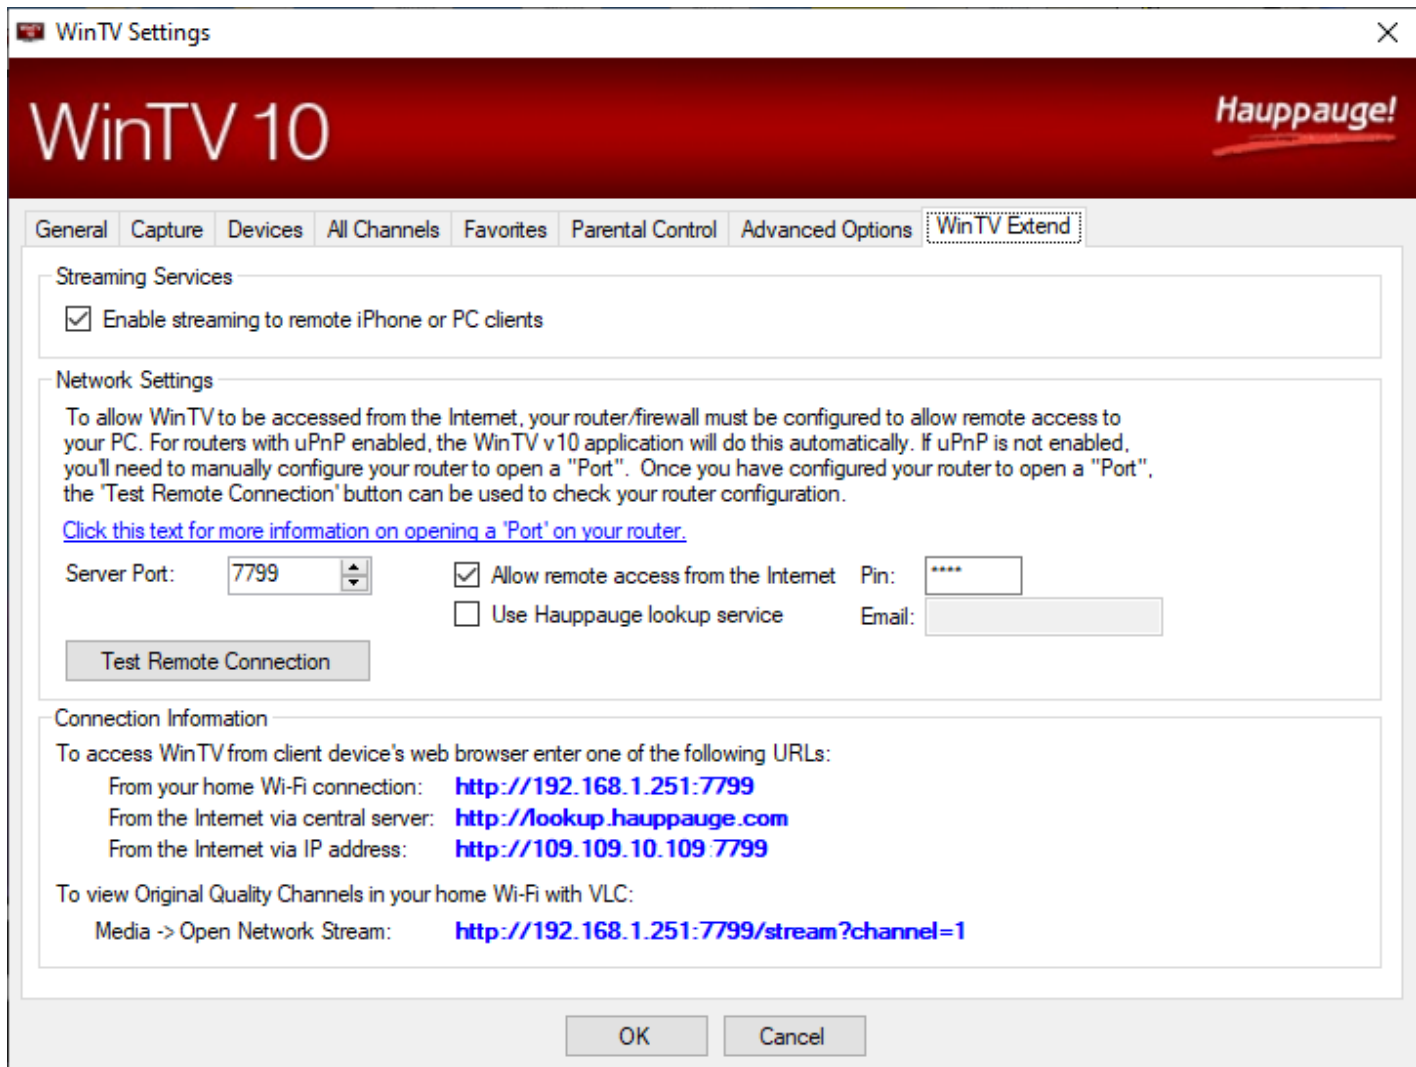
WinTV Settings

WinTV 10

Hauppauge!

General | Capture | Devices | All Channels | Favorites | Parental Control | Advanced Options | WinTV Extend

Streaming Services

Enable streaming to remote iPhone or PC clients

Network Settings

To allow WinTV to be accessed from the Internet, your router/firewall must be configured to allow remote access to your PC. For routers with uPnP enabled, the WinTV v10 application will do this automatically. If uPnP is not enabled, you'll need to manually configure your router to open a "Port". Once you have configured your router to open a "Port", the 'Test Remote Connection' button can be used to check your router configuration.

Click this text for more information on opening a 'Port' on your router.

Server Port: 7799

Allow remote access from the Internet

Pin: ****

Use Hauppauge lookup service

Email:

Test Remote Connection

Connection Information

To access WinTV from client device's web browser enter one of the following URLs:

From your home Wi-Fi connection: http://192.168.1.251:7799

From the Internet via central server: http://lookup.hauppauge.com

From the Internet via IP address: http://109.109.10.109:7799

To view Original Quality Channels in your home Wi-Fi with VLC:

Media -> Open Network Stream: http://192.168.1.251:7799/stream?channel=1

OK

Cancel